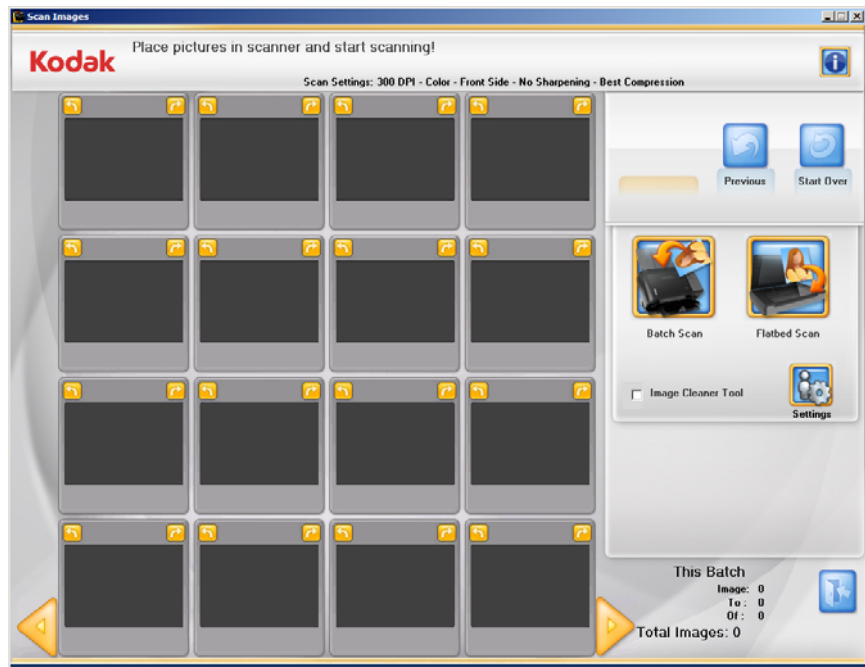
Scan Images

Kodak

Place pictures in scanner and start scanning!

Scan Settings: 300 DPI - Color - Front Side - No Sharpening - Best Compression

Previous

Start Over

Batch Scan

Flatbed Scan

Image Cleaner Tool

Settings

This Batch

Image: 0

To: 0

Of: 0

Total Images: 0